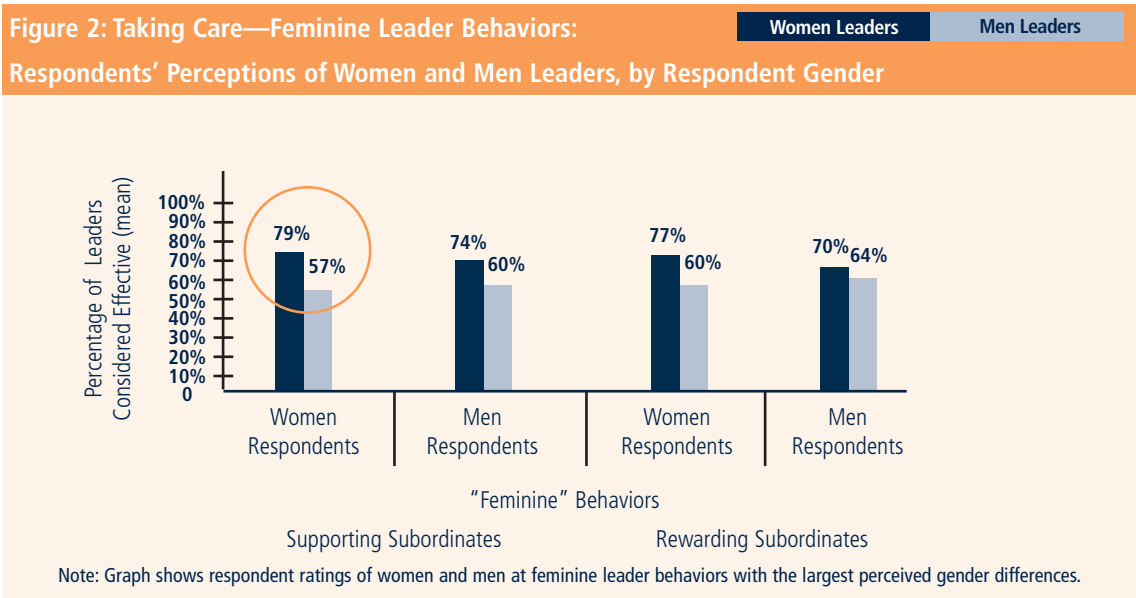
Figure 2: Taking Care—Feminine Leader Behaviors:

Women Leaders | Men Leaders

Respondents' Perceptions of Women and Men Leaders, by Respondent Gender

Percentage of Leaders Considered Effective (mean)

100%
90%
80%
70%
60%
50%
40%
30%
20%
10%
0

79% 57%

74% 60%

77% 60%

70% 64%

Women Respondents

Men Respondents

Women Respondents

Men Respondents

"Feminine" Behaviors

Supporting Subordinates

Rewarding Subordinates

Note: Graph shows respondent ratings of women and men at feminine leader behaviors with the largest perceived gender differences.